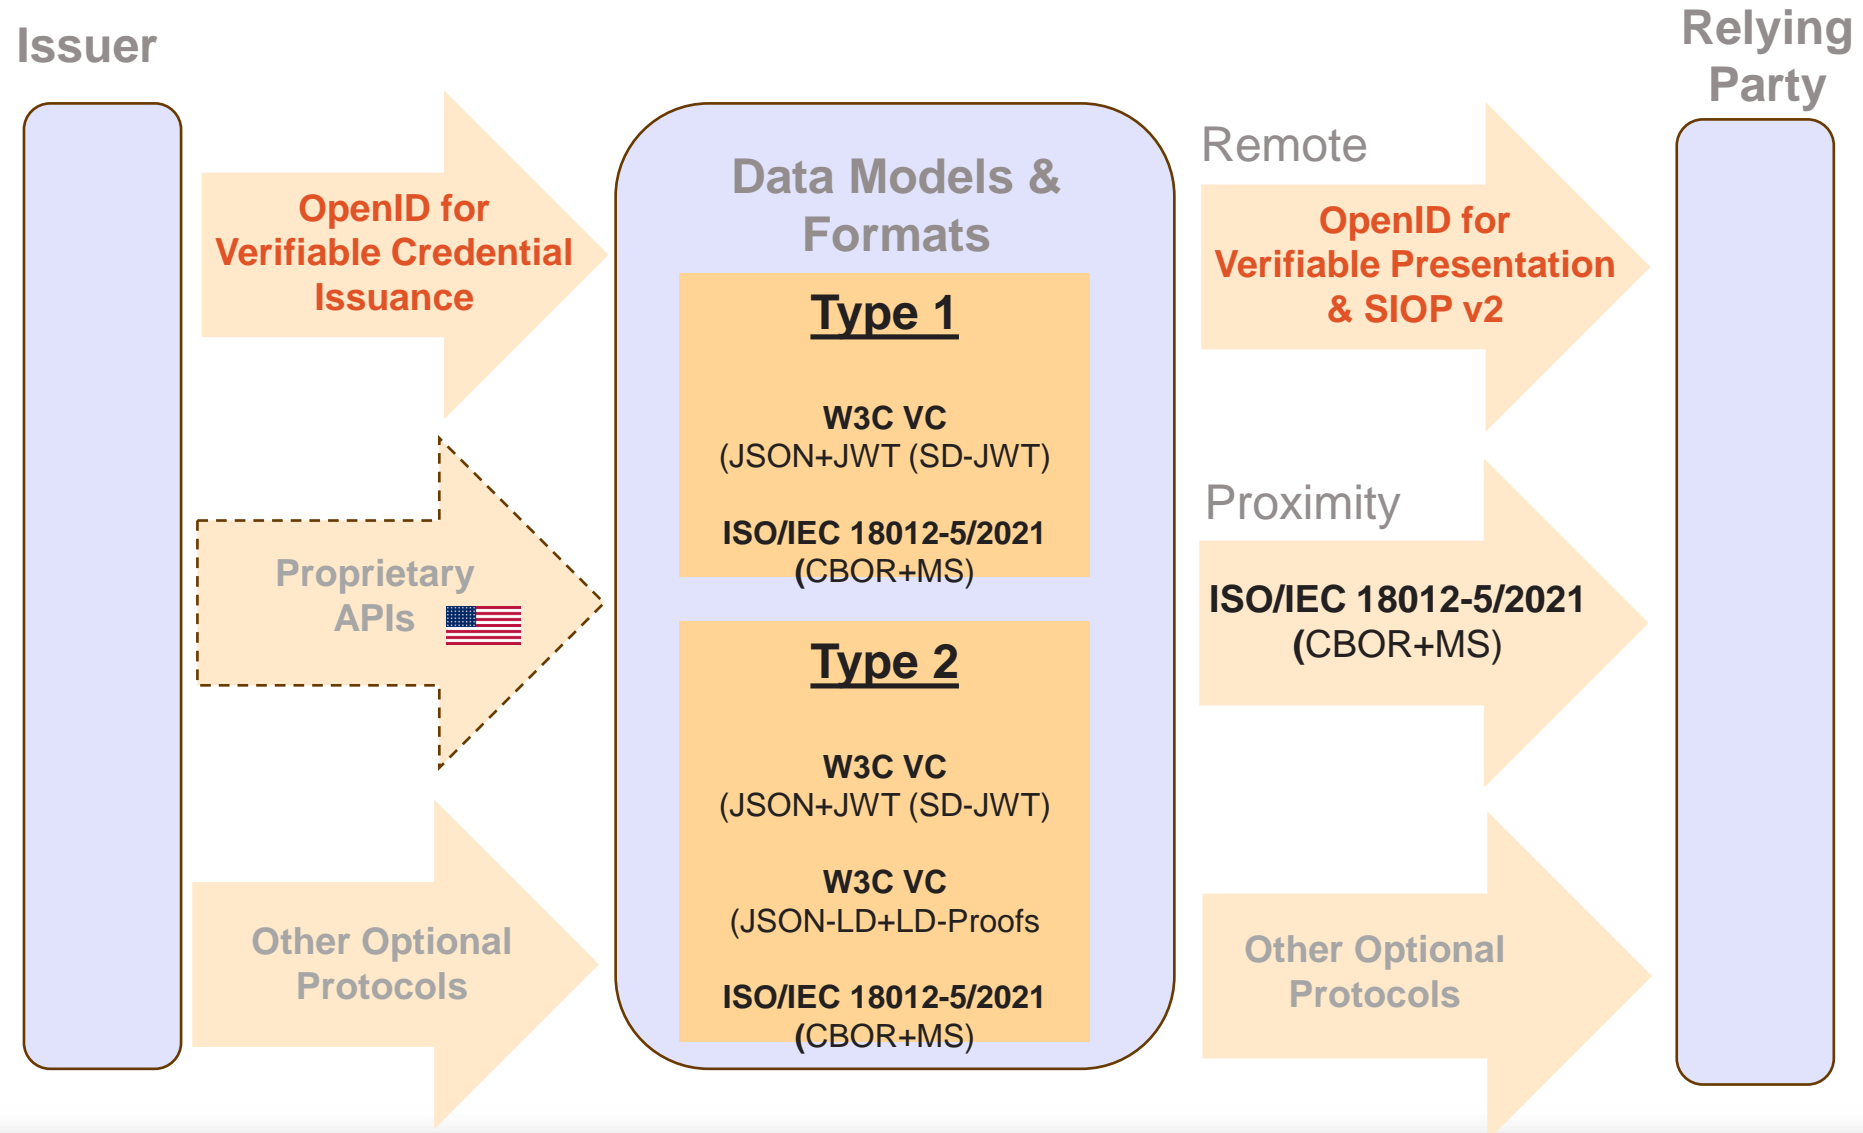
Issuer

OpenID for Verifiable Credential Issuance

Proprietary APIs

Other Optional Protocols

Data Models & Formats

Type 1

W3C VC
(JSON+JWT (SD-JWT)

ISO/IEC 18012-5/2021
(CBOR+MS)

Type 2

W3C VC
(JSON+JWT (SD-JWT)

W3C VC
(JSON-LD+LD-Proofs

ISO/IEC 18012-5/2021
(CBOR+MS)

Remote

OpenID for Verifiable Presentation & SIOP v2

Proximity

ISO/IEC 18012-5/2021
(CBOR+MS)

Other Optional Protocols

Relying Party